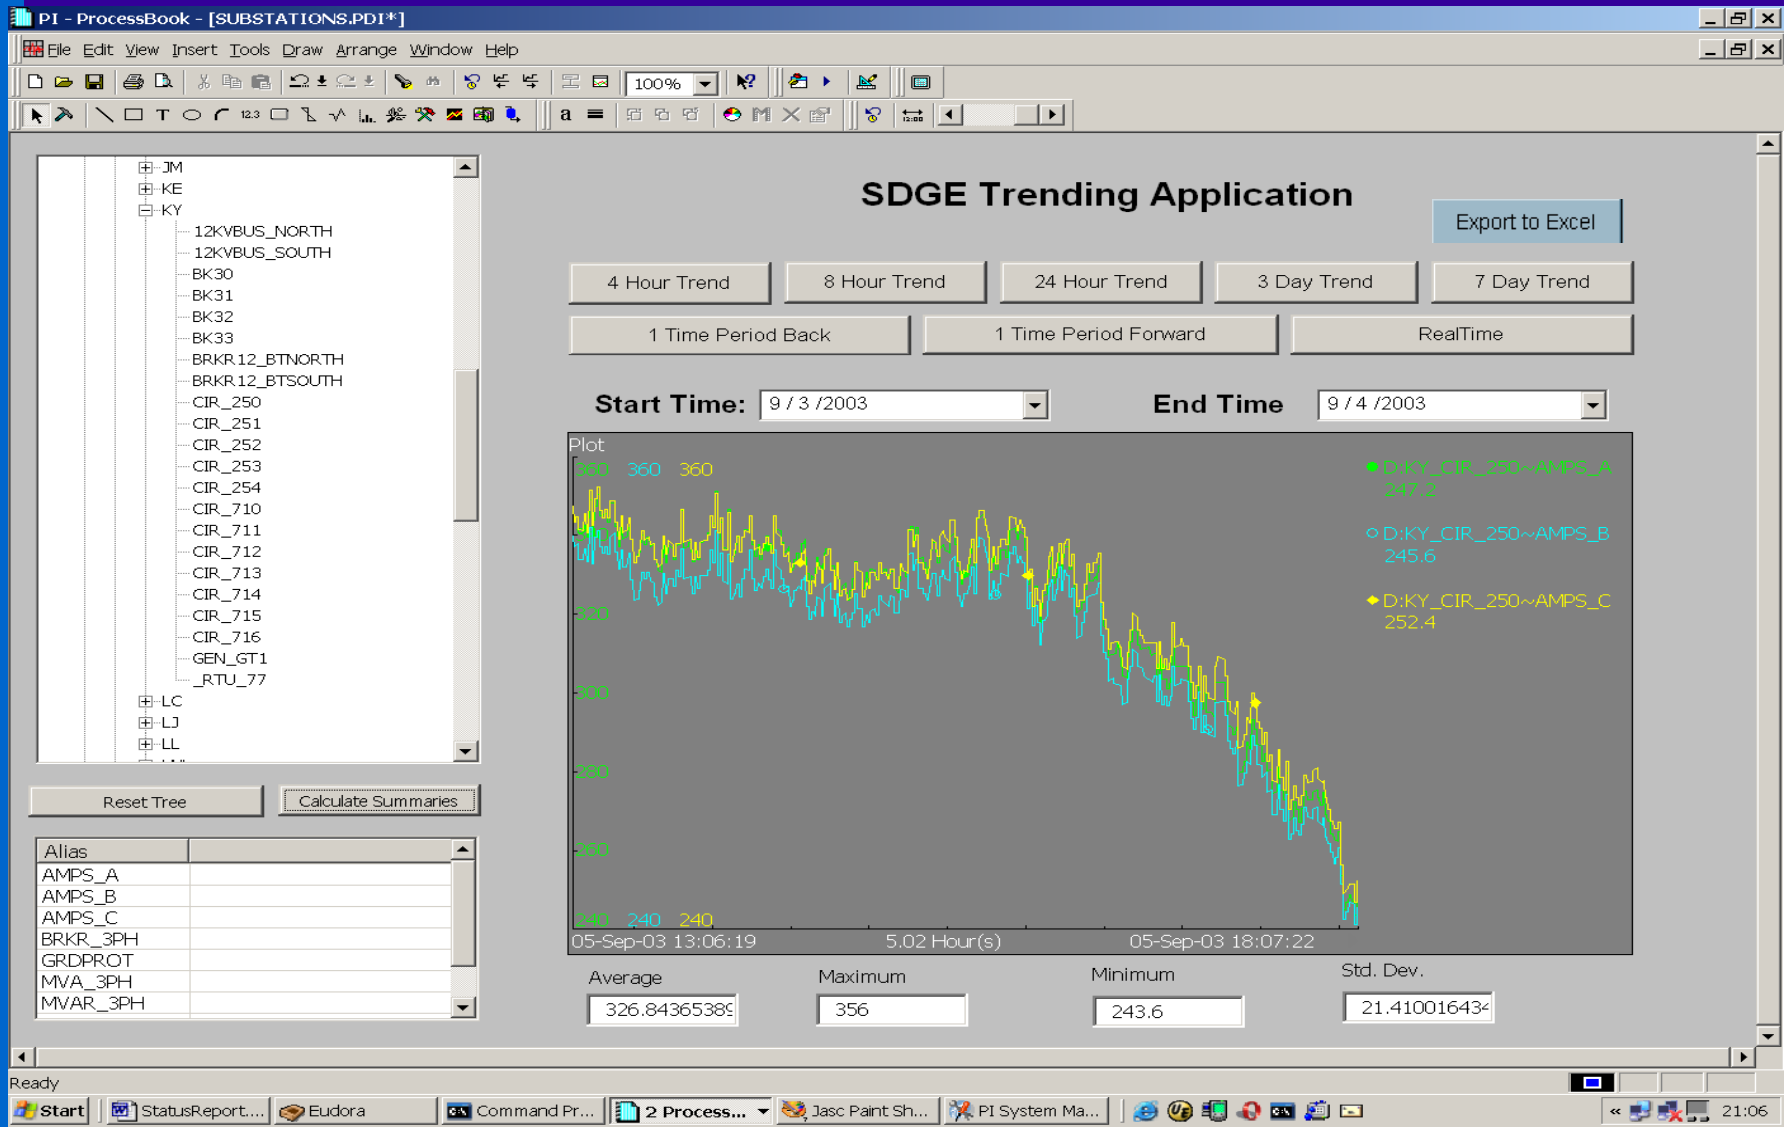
PI - ProcessBook - [SUBSTATIONS.PDI*]

File Edit View Insert Tools Draw Arrange Window Help

100%

JM
KE
KY
12KVBUS_NORTH
12KVBUS_SOUTH
BK30
BK31
BK32
BK33
BRKR12_BTNORTH
BRKR12_BTSOUTH
CIR_250
CIR_251
CIR_252
CIR_253
CIR_254
CIR_710
CIR_711
CIR_712
CIR_713
CIR_714
CIR_715
CIR_716
GEN_GT1
_RTU_77
LC
LJ
LL

Reset Tree
Calculate Summaries

| Alias | |
|---|---|
| AMPS_A | |
| AMPS_B | |
| AMPS_C | |
| BRKR_3PH | |
| GRDPROT | |
| MVA_3PH | |
| MVAR_3PH | |

SDGE Trending Application

Export to Excel

4 Hour Trend
8 Hour Trend
24 Hour Trend
3 Day Trend
7 Day Trend

1 Time Period Back
1 Time Period Forward
RealTime

Start Time: 9 / 3 /2003
End Time 9 / 4 /2003

Plot
360 360 360
320
300
280
260
240 240 240
D:KY_CIR_250~AMPS_A 247.2
D:KY_CIR_250~AMPS_B 245.6
D:KY_CIR_250~AMPS_C 252.4
05-Sep-03 13:06:19
5.02 Hour(s)
05-Sep-03 18:07:22

Average 326.84365389
Maximum 356
Minimum 243.6
Std. Dev. 21.41001643

Ready

Start
StatusReport....
Eudora
Command Pr...
2 Process...
Jasc Paint Sh...
PI System Ma...
21:06